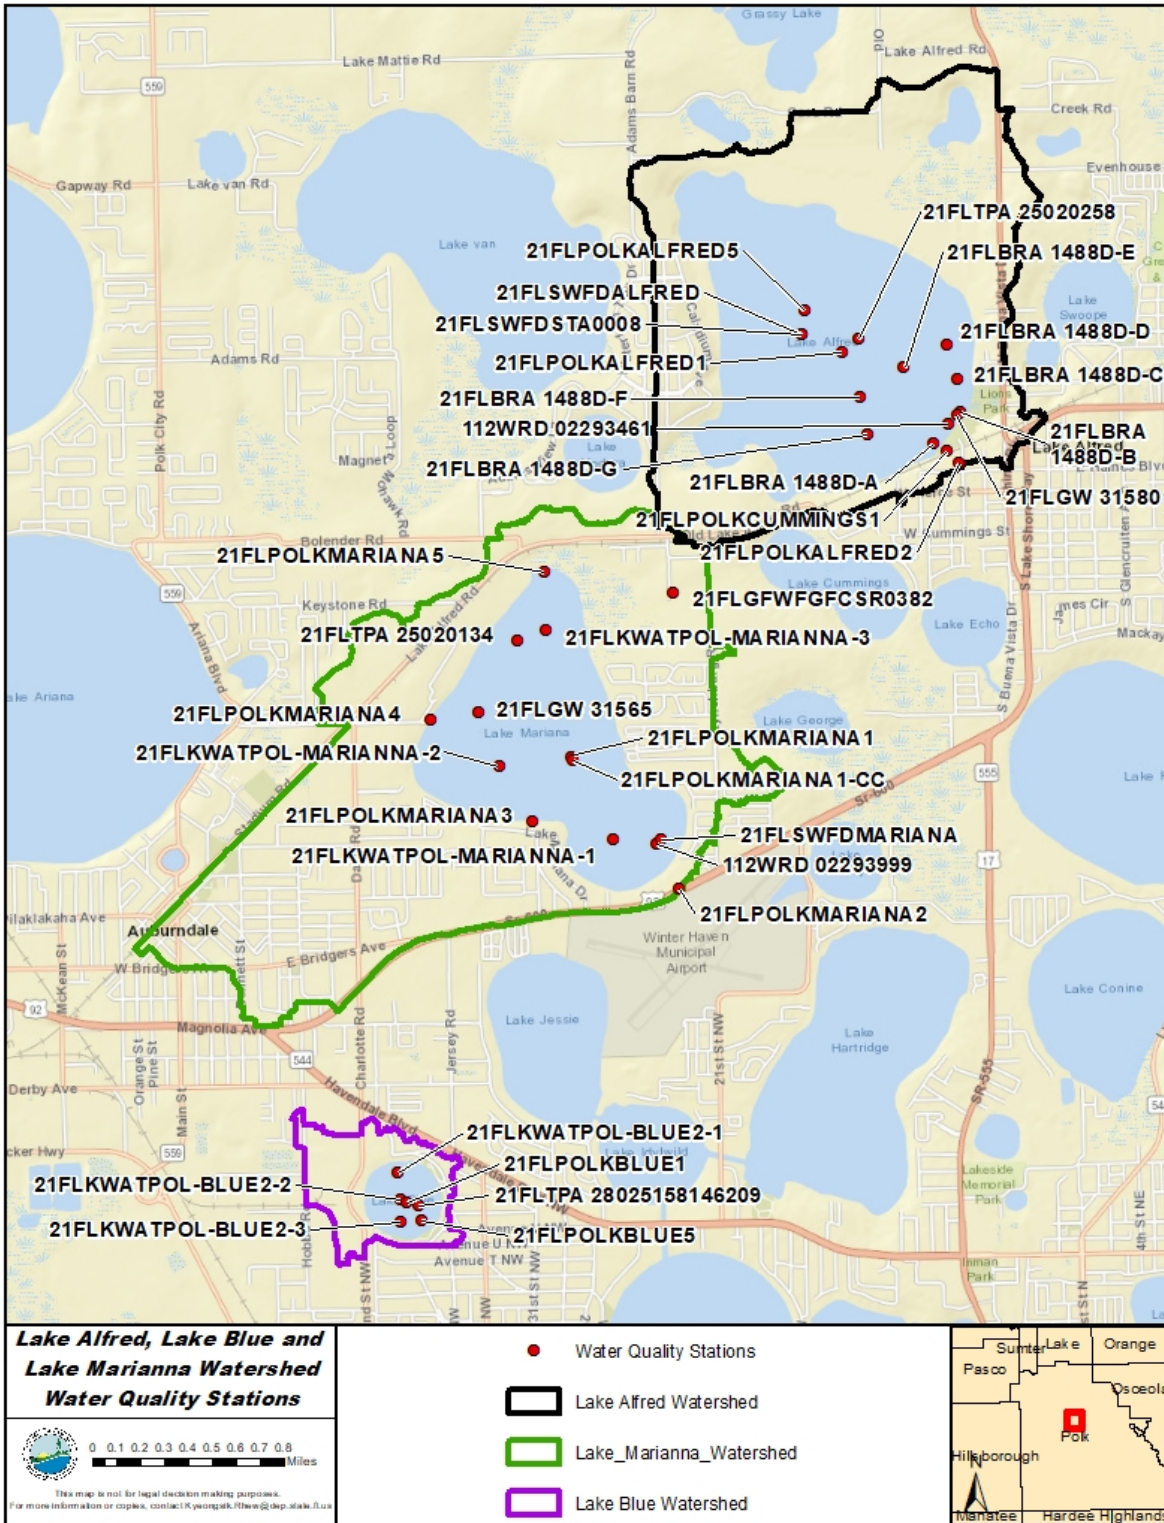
Grassy Lake
Lake Alfred Rd
Lake Mattie Rd
559
Adams Barn Rd
Creek Rd
Evenhouse
Gapway Rd
Lake van Rd
21FLTPA 25020258
Lake van
21FLPOLKALFRED5
21FLBRA 1488D-E
21FLSWFDALFRED
Lake Swoope
21FLSWFDSTA0008
21FLBRA 1488D-D
Lake Alfred
Adams Rd
21FLPOLKALFRED1
21FLBRA 1488D-C
Polk City Rd
21FLBRA 1488D-F
Lions Park
112WRD 02293461
21FLBRA 1488D-B
Magnet
Lake Alfred
21FLBRA 1488D-G
21FLBRA 1488D-A
21FLGW 31580
21FLPOLKCUMMINGS1
Bolender Rd
W Cummings St
21FLPOLKMARIANA5
21FLPOLKALFRED2
559
Lake Cummings
Keystone Rd
21FLGFWFGFCSR0382
21FLTPA 25020134
21FLKWATPOL-MARIANNA-3
Lake Echo
Ariana Blvd
Lake Ariana
21FLPOLKMARIANA4
21FLGW 31565
Lake George
Lake Mariana
21FLPOLKMARIANA1
21FLKWATPOL-MARIANNA-2
21FLPOLKMARIANA1-CC
555
21FLPOLKMARIANA3
21FLSWFDMARIANA
21FLKWATPOL-MARIANNA-1
112WRD 02293999
17
Auburndale
21FLPOLKMARIANA2
Winter Haven Municipal Airport
E Bridgers Ave
W Bridgers
Lake Conine
92
Magnolia Ave
Lake Jessie
Lake Hartridge
544
Derby Ave
Havendale Blvd
SR-555
559
21FLKWATPOL-BLUE2-1
21FLPOLKBLUE1
21FLKWATPOL-BLUE2-2
21FLTPA 28025158146209
21FLKWATPOL-BLUE2-3
21FLPOLKBLUE5
Avenue T NW
Lakeside Memorial Park

Lake Alfred, Lake Blue and Lake Marianna Watershed Water Quality Stations

0 0.1 0.2 0.3 0.4 0.5 0.6 0.7 0.8 Miles
This map is not for legal decision making purposes.

Water Quality Stations
Lake Alfred Watershed
Lake_Marianna_Watershed
Lake Blue Watershed

Sumter Lake Orange
Pasco
Osceola
Polk
Hillsborough
Manatee Hardee Highlands